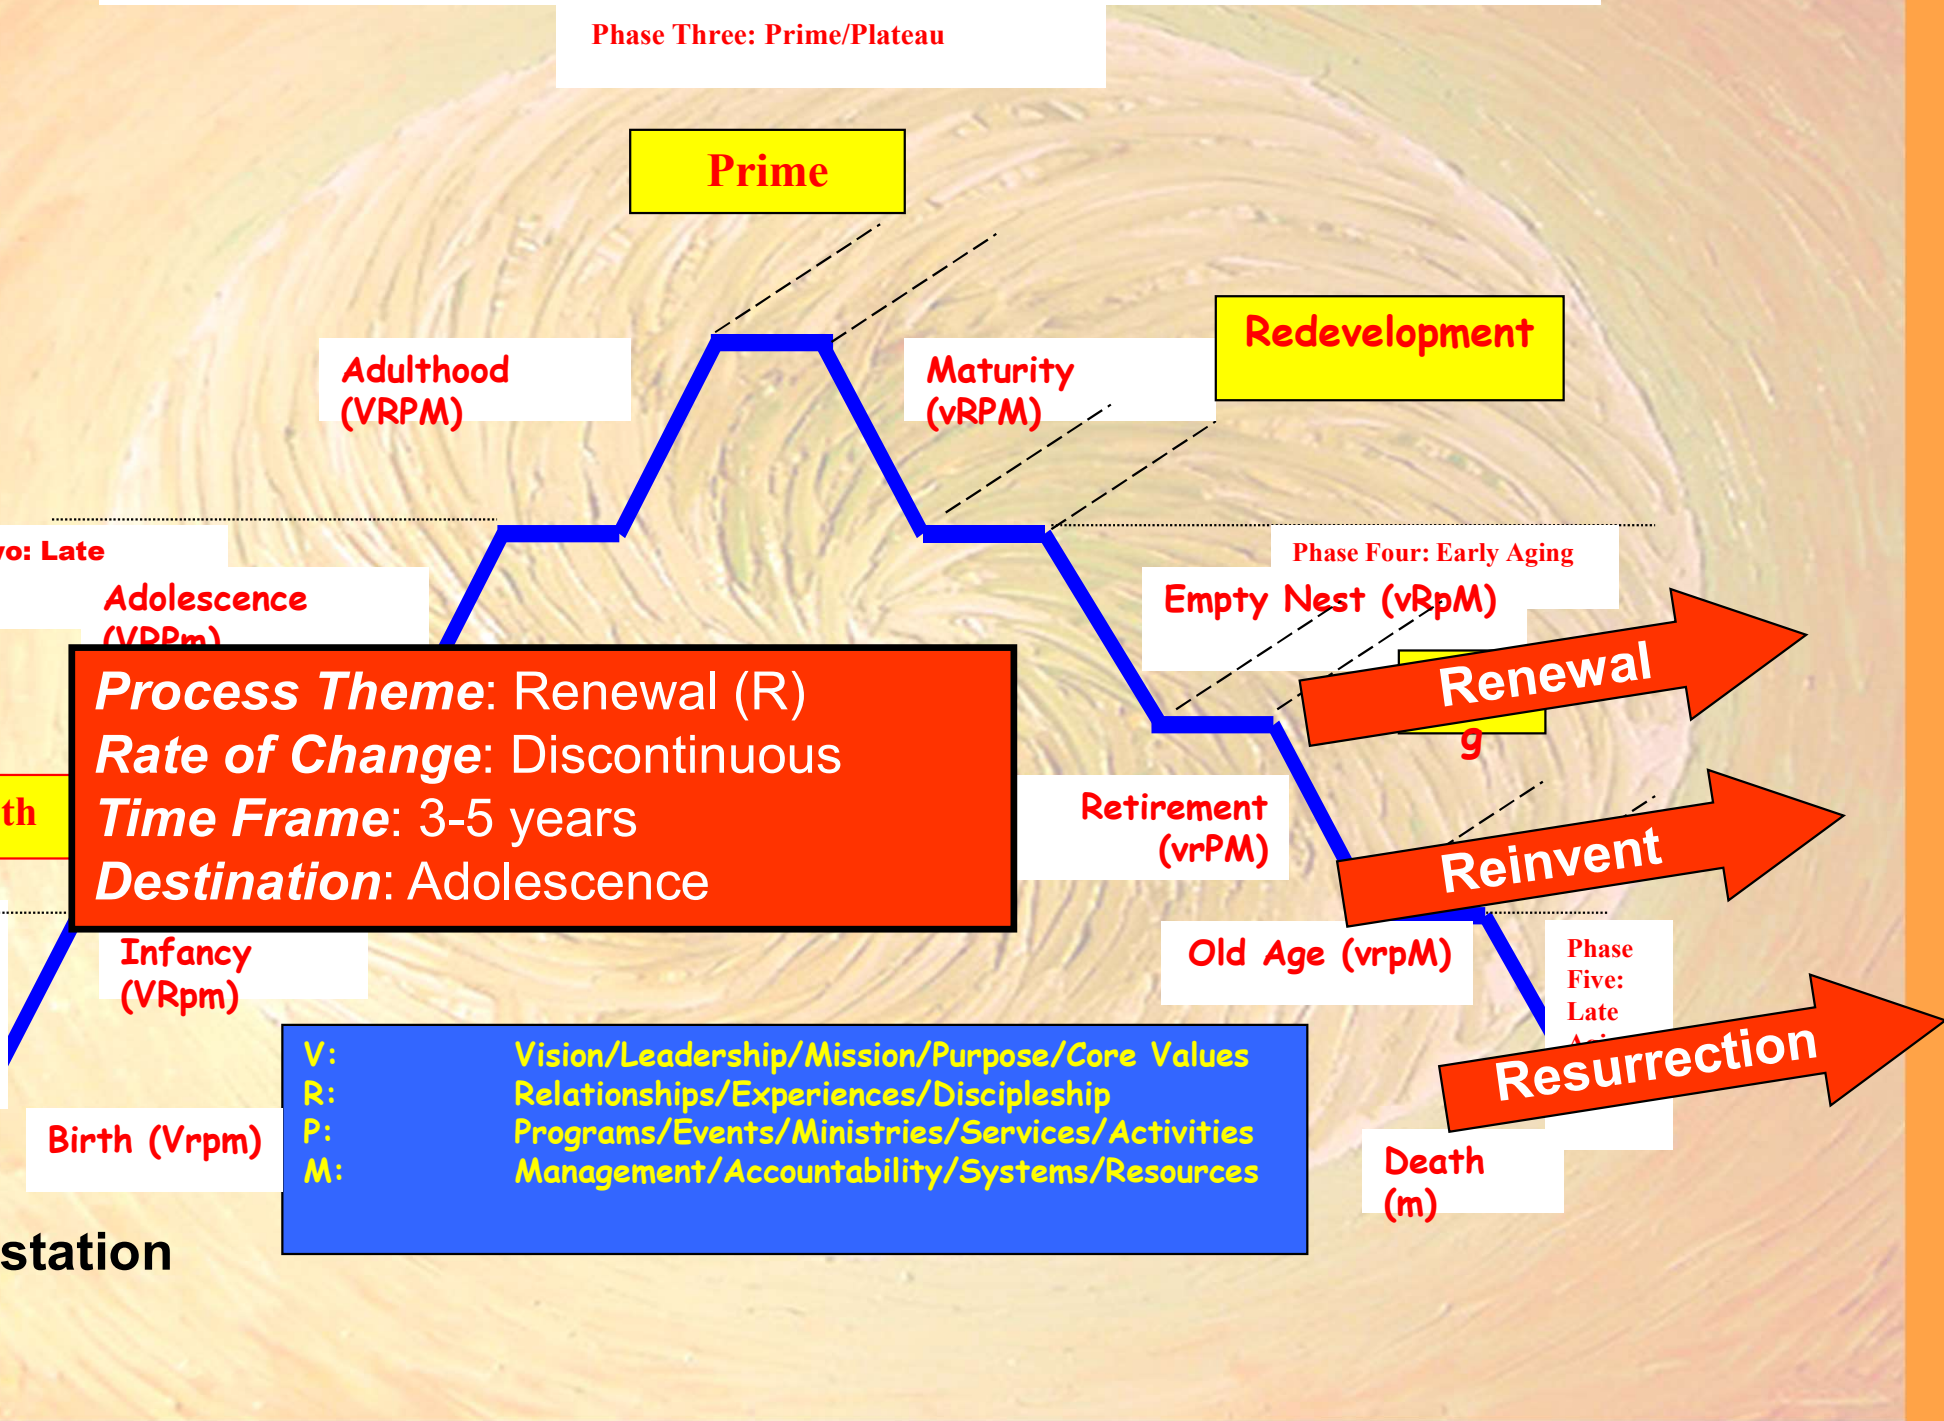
Phase Three: Prime/Plateau

Prime

Adulthood (VRPM)

Maturity (vRPM)

Redevelopment

vo: Late

Adolescence (VRPm)

Phase Four: Early Aging

Empty Nest (vRpM)

Renewal

g

th

Process Theme: Renewal (R)
Rate of Change: Discontinuous
Time Frame: 3-5 years
Destination: Adolescence

Retirement (vrPM)

Reinvent

Infancy (VRpm)

Old Age (vrpM)

Phase Five: Late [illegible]

Resurrection

| V: | Vision/Leadership/Mission/Purpose/Core Values |
|---|---|
| R: | Relationships/Experiences/Discipleship |
| P: | Programs/Events/Ministries/Services/Activities |
| M: | Management/Accountability/Systems/Resources |

Birth (Vrpm)

Death (m)

station